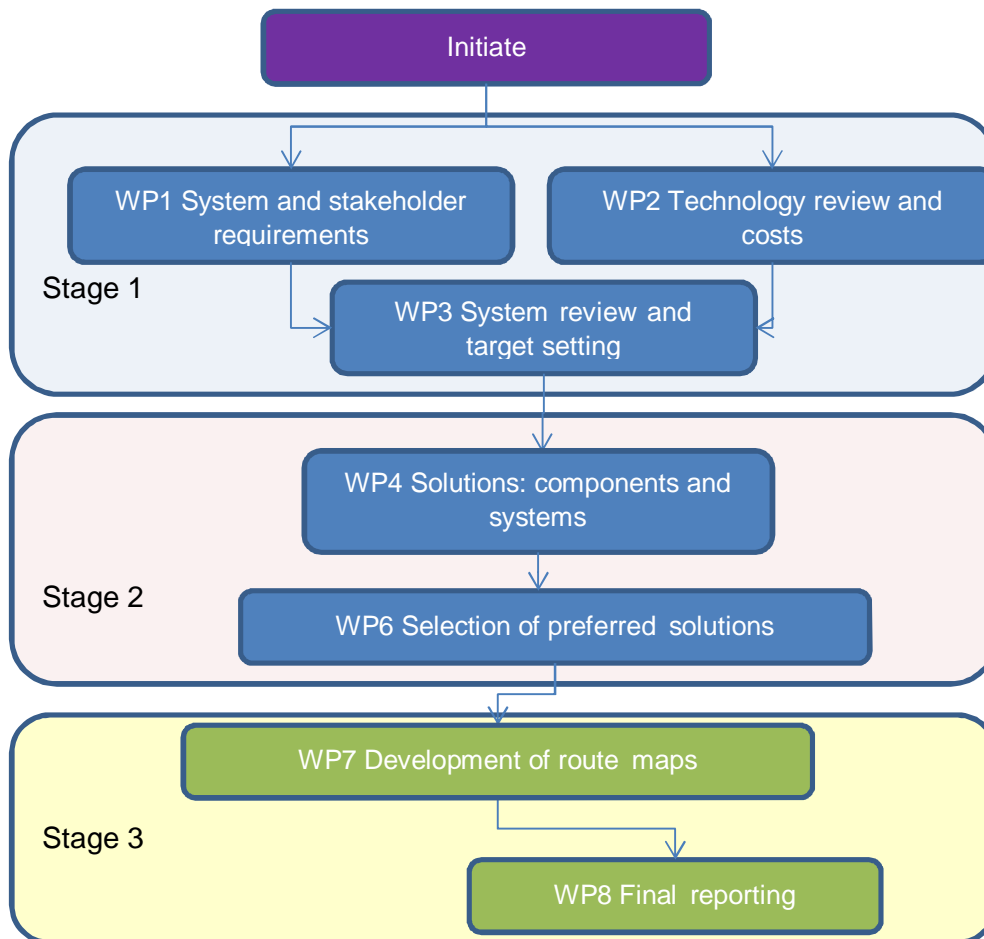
Initiate

WP1 System and stakeholder requirements

WP2 Technology review and costs

Stage 1

WP3 System review and target setting

WP4 Solutions: components and systems

Stage 2

WP6 Selection of preferred solutions

WP7 Development of route maps

Stage 3

WP8 Final reporting